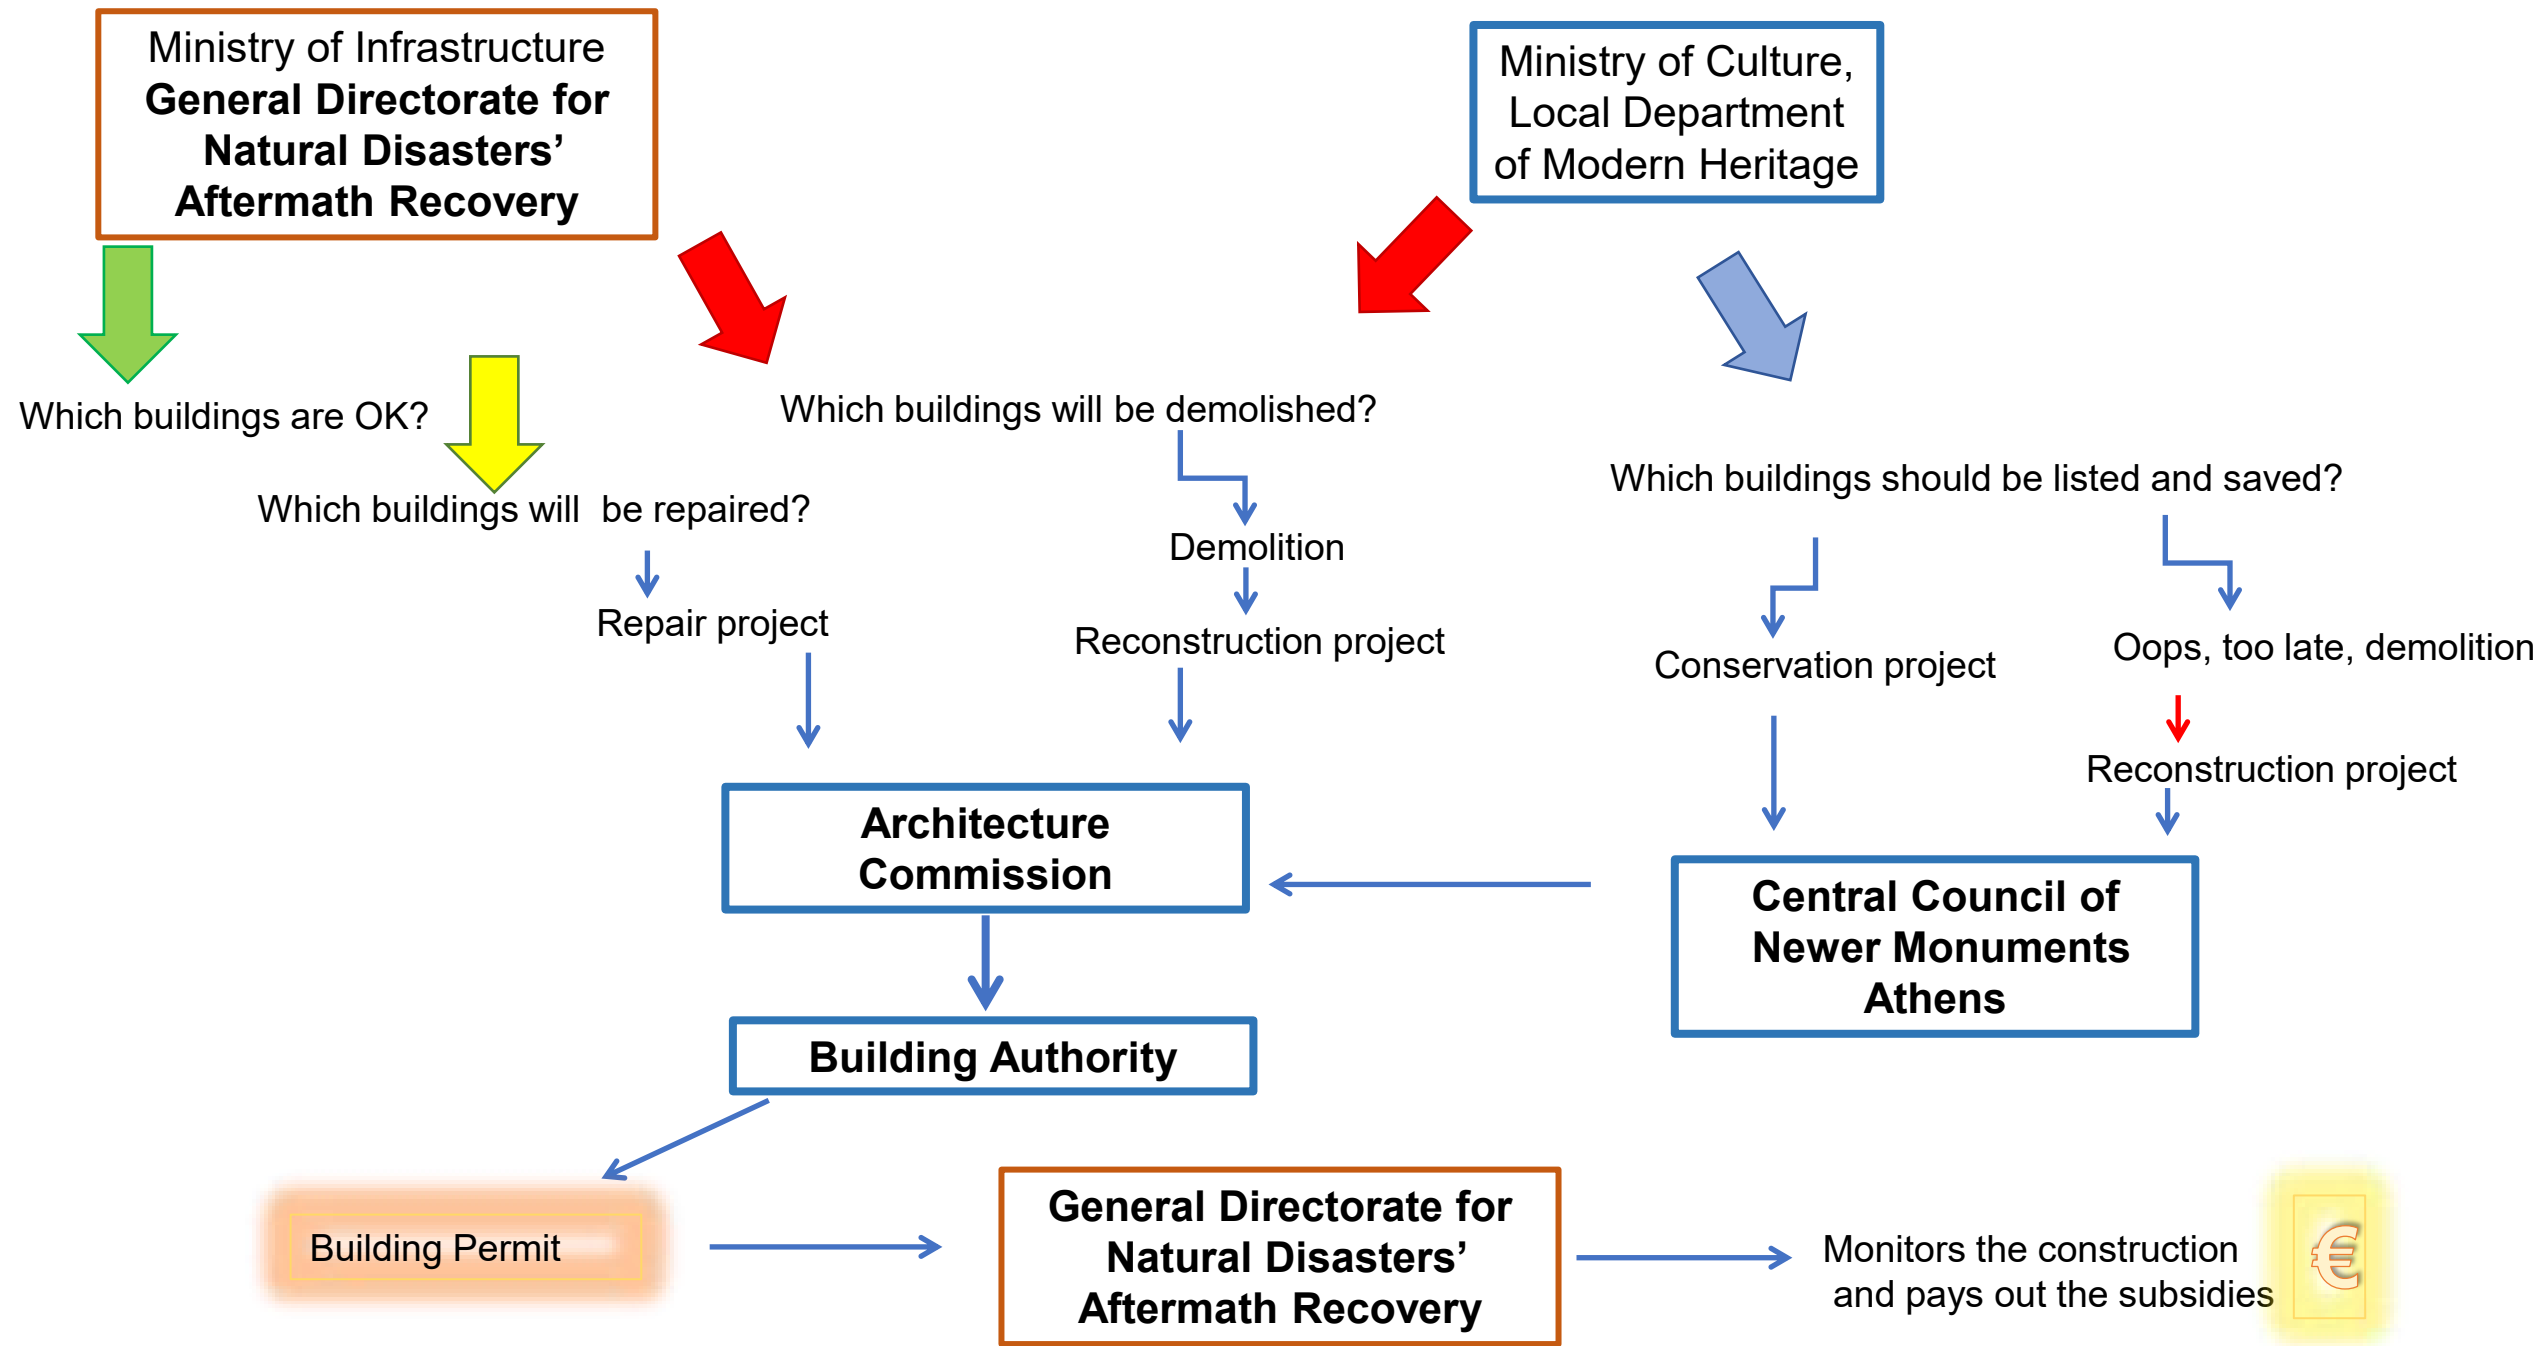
Ministry of Infrastructure
**General Directorate for Natural Disasters' Aftermath Recovery**

Ministry of Culture, Local Department of Modern Heritage

Which buildings are OK?

Which buildings will be repaired?

Repair project

Which buildings will be demolished?

Demolition

Reconstruction project

Which buildings should be listed and saved?

Conservation project

Oops, too late, demolition

Reconstruction project

**Architecture Commission**

**Central Council of Newer Monuments Athens**

**Building Authority**

Building Permit

**General Directorate for Natural Disasters' Aftermath Recovery**

Monitors the construction and pays out the subsidies

€